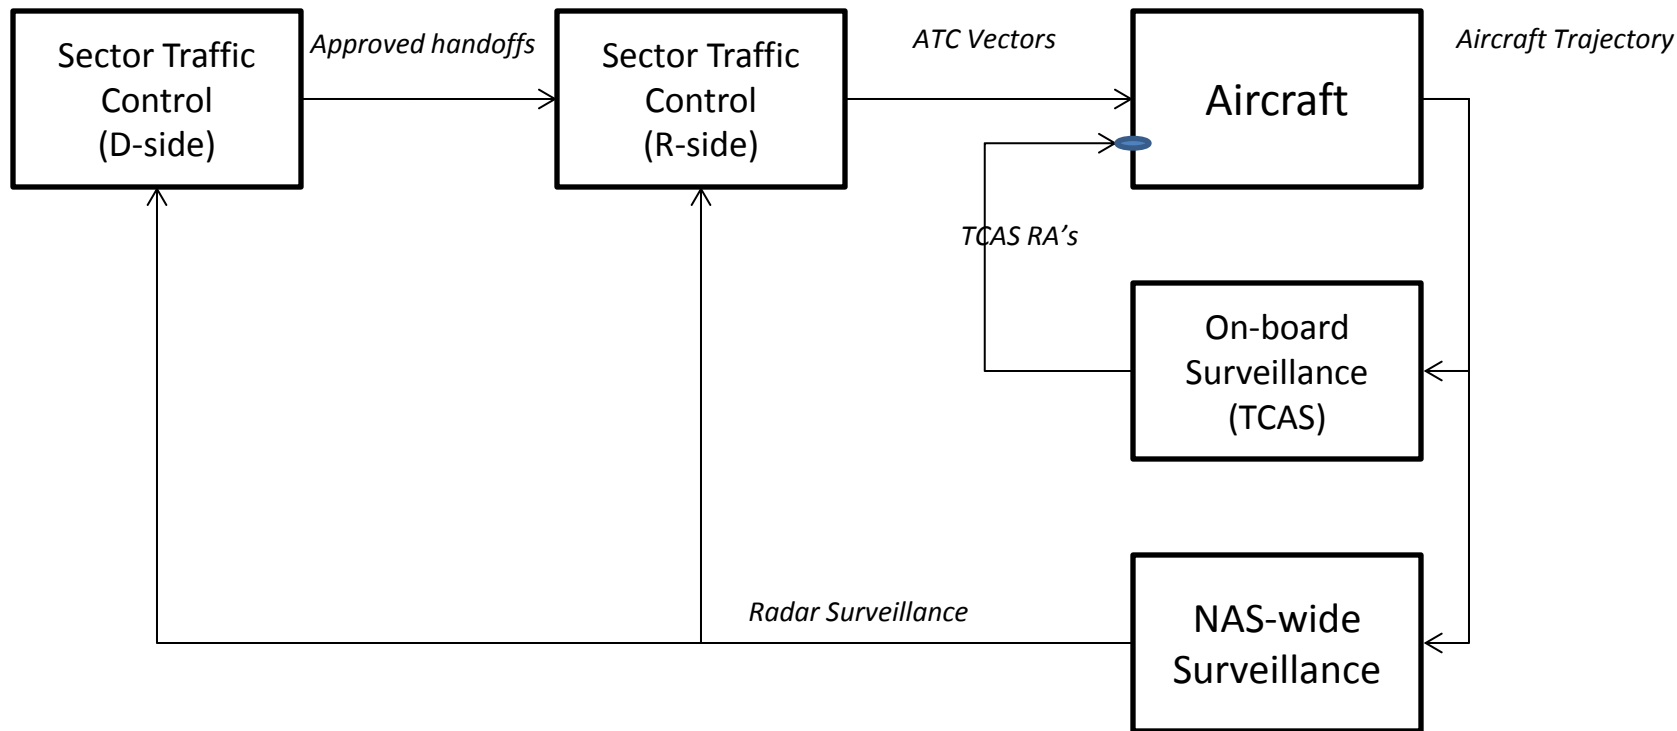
Sector Traffic Control (D-side)

Approved handoffs

Sector Traffic Control (R-side)

ATC Vectors

Aircraft

Aircraft Trajectory

TCAS RA's

On-board Surveillance (TCAS)

Radar Surveillance

NAS-wide Surveillance